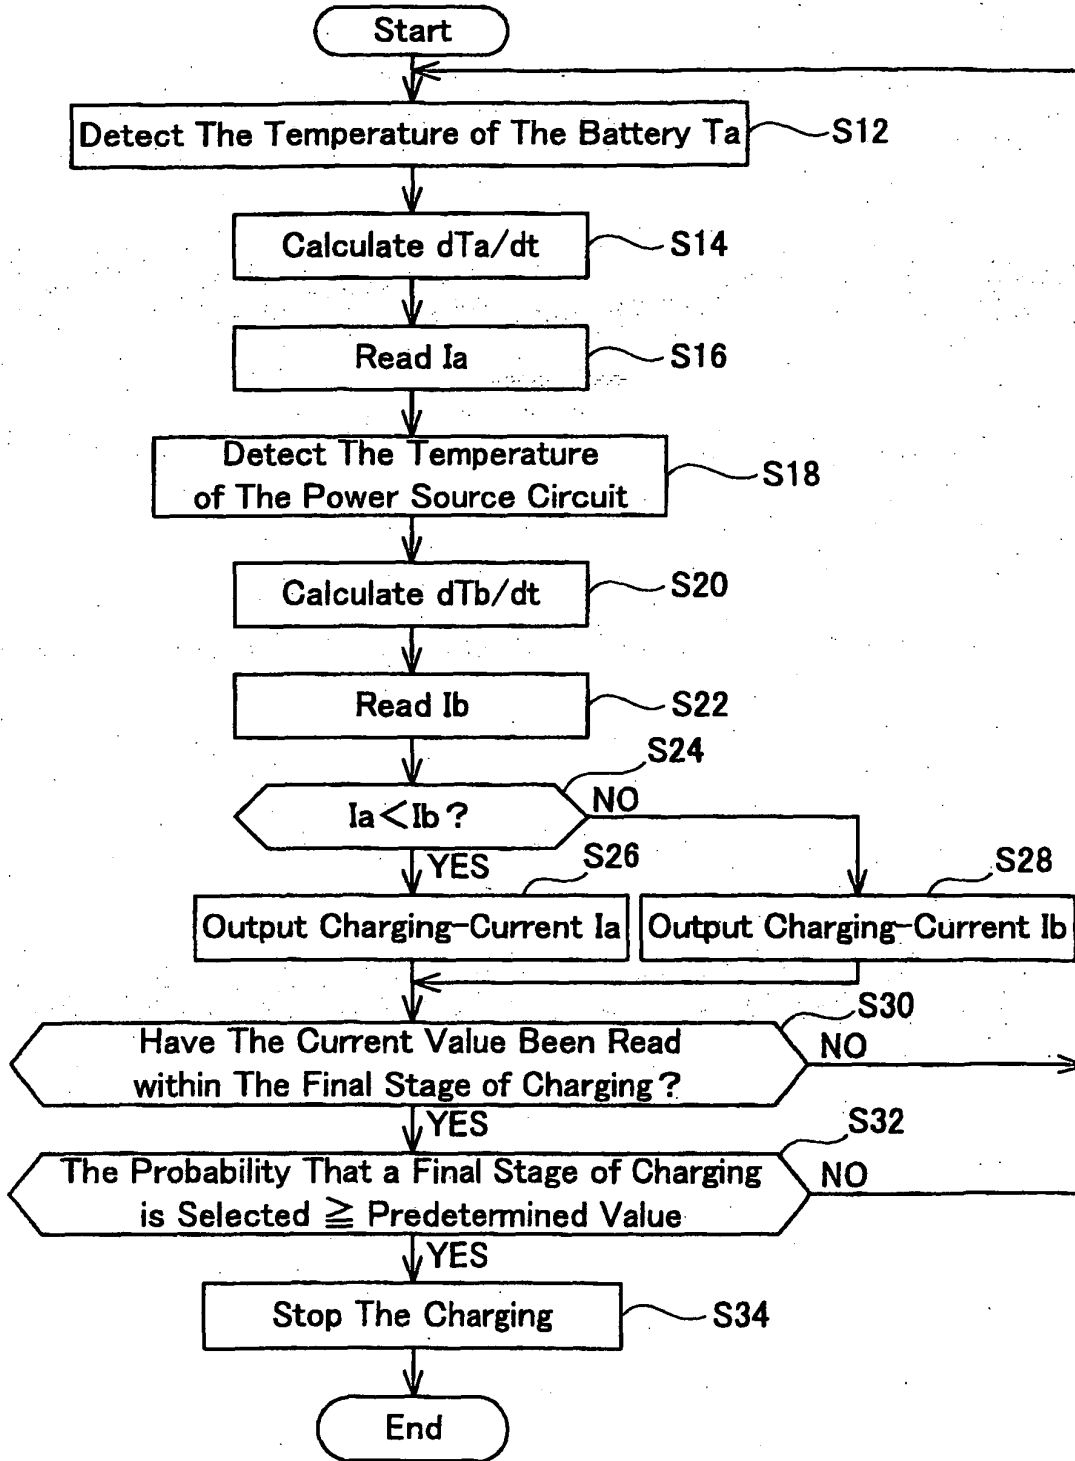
Start

Detect The Temperature of The Battery Ta
S12

Calculate dTa/dt
S14

Read Ia
S16

Detect The Temperature of The Power Source Circuit
S18

Calculate dTb/dt
S20

Read Ib
S22

S24
Ia<Ib?
NO
YES

S26
Output Charging-Current Ia

S28
Output Charging-Current Ib

S30
Have The Current Value Been Read within The Final Stage of Charging?
NO
YES

S32
The Probability That a Final Stage of Charging is Selected $\geqq$ Predetermined Value
NO
YES

Stop The Charging
S34

End